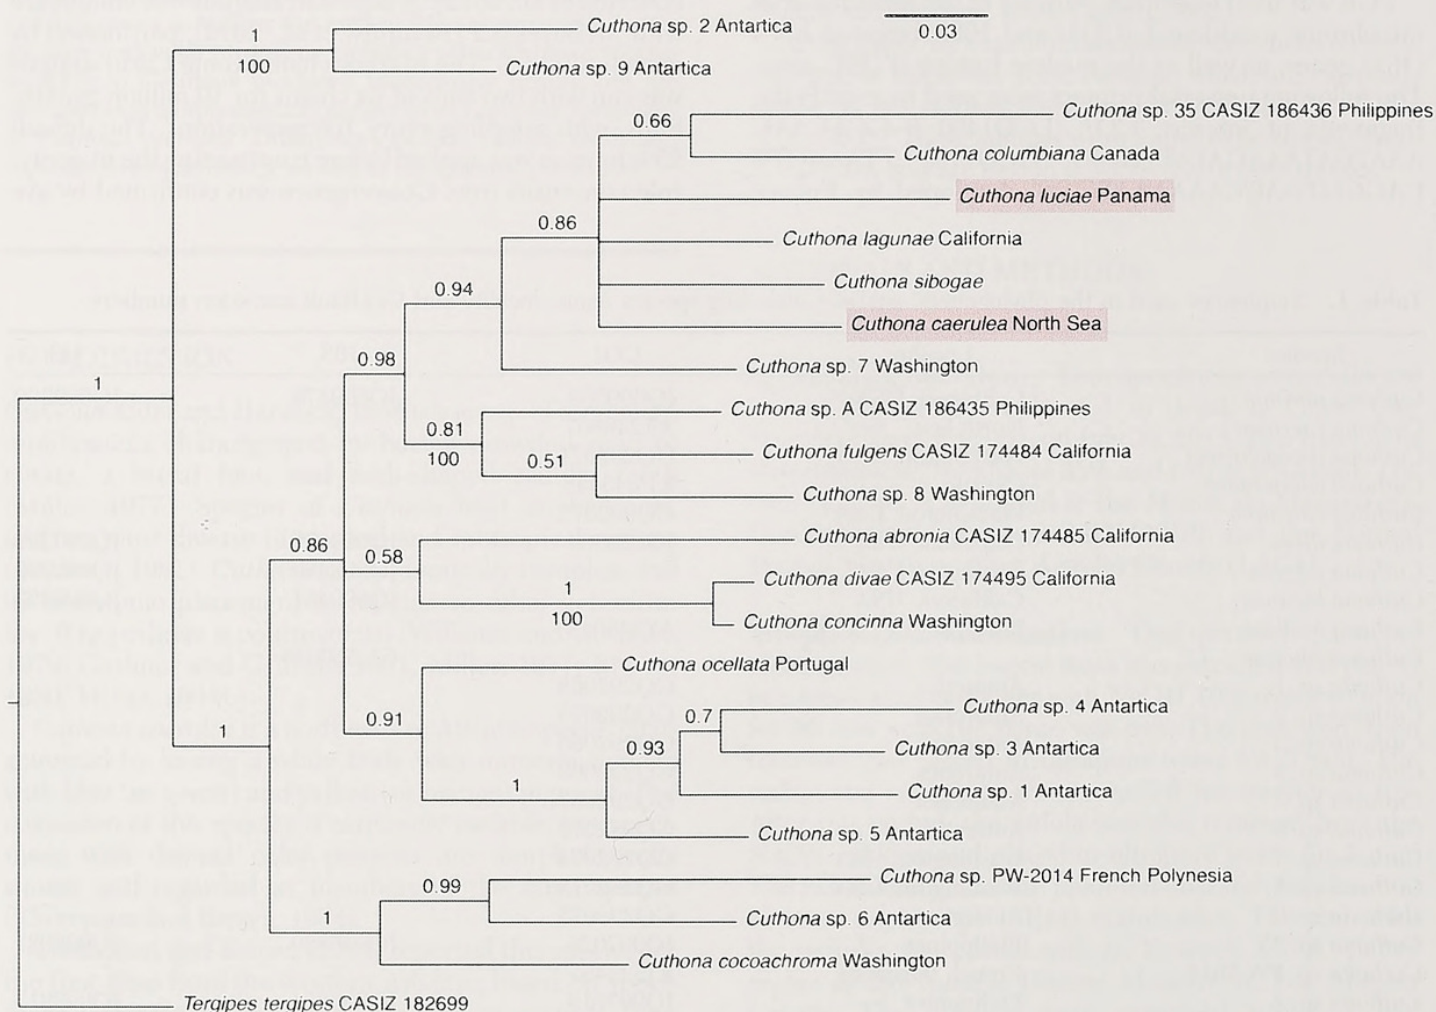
0.03

Cuthona sp. 2 Antartica
Cuthona sp. 9 Antartica
Cuthona sp. 35 CASIZ 186436 Philippines
Cuthona columbiana Canada
Cuthona luciae Panama
Cuthona lagunae California
Cuthona sibogae
Cuthona caerulea North Sea
Cuthona sp. 7 Washington
Cuthona sp. A CASIZ 186435 Philippines
Cuthona fulgens CASIZ 174484 California
Cuthona sp. 8 Washington
Cuthona abronia CASIZ 174485 California
Cuthona divae CASIZ 174495 California
Cuthona concinna Washington
Cuthona ocellata Portugal
Cuthona sp. 4 Antartica
Cuthona sp. 3 Antartica
Cuthona sp. 1 Antartica
Cuthona sp. 5 Antartica
Cuthona sp. PW-2014 French Polynesia
Cuthona sp. 6 Antartica
Cuthona cocoachroma Washington
Tergipes tergipes CASIZ 182699

1
100
0.66
0.86
0.94
0.98
1
0.81
100
0.51
0.86
0.58
1
100
0.91
0.7
0.93
1
1
0.99
1
1